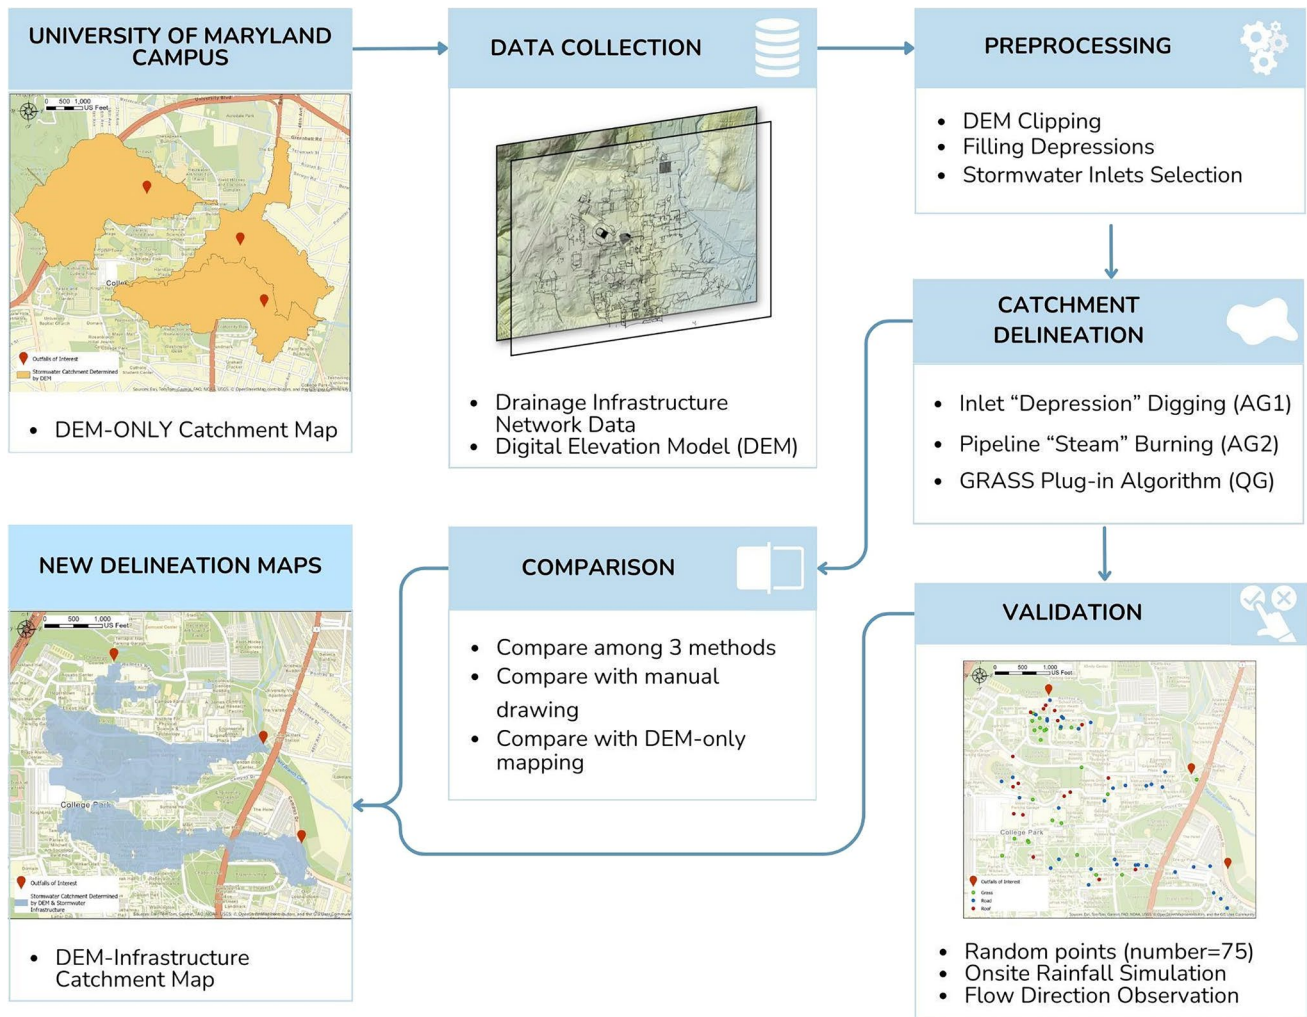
UNIVERSITY OF MARYLAND CAMPUS

0 500 1,000 US Feet

College Park

Outfalls of Interest
Stormwater Catchment Determined by DEM

- DEM-ONLY Catchment Map

DATA COLLECTION

- Drainage Infrastructure Network Data
- Digital Elevation Model (DEM)

PREPROCESSING

- DEM Clipping
- Filling Depressions
- Stormwater Inlets Selection

CATCHMENT DELINEATION

- Inlet “Depression” Digging (AG1)
- Pipeline “Steam” Burning (AG2)
- GRASS Plug-in Algorithm (QG)

NEW DELINEATION MAPS

0 500 1,000 US Feet

College Park

Outfalls of Interest
Stormwater Catchment Determined by DEM & Stormwater Infrastructure

- DEM-Infrastructure Catchment Map

COMPARISON

- Compare among 3 methods
- Compare with manual drawing
- Compare with DEM-only mapping

VALIDATION

0 500 1,000 US Feet

College Park

Outfalls of Interest
Grass
Road
Roof

- Random points (number=75)
- Onsite Rainfall Simulation
- Flow Direction Observation